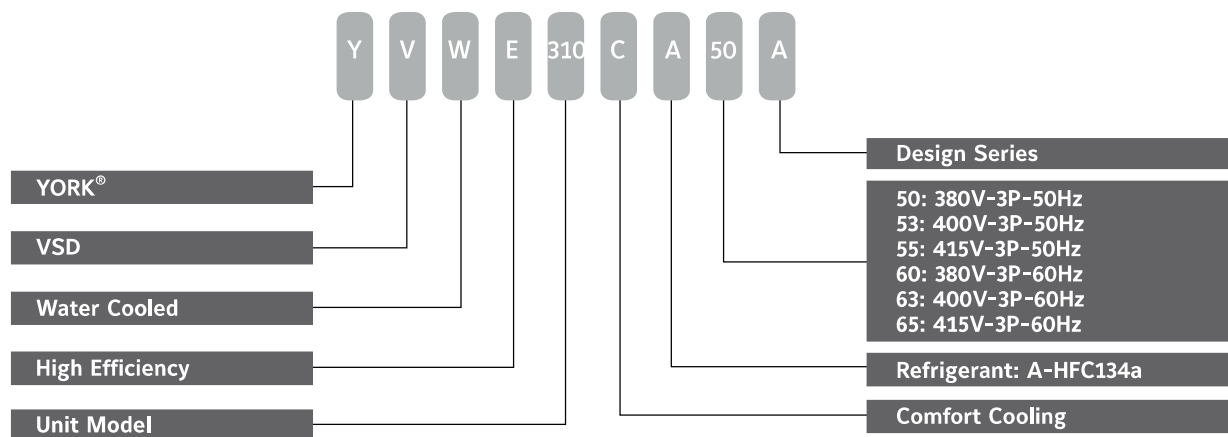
Y V W E 310 C A 50 A

YORK®

VSD

Water Cooled

High Efficiency

Unit Model

Design Series

50: 380V-3P-50Hz
53: 400V-3P-50Hz
55: 415V-3P-50Hz
60: 380V-3P-60Hz
63: 400V-3P-60Hz
65: 415V-3P-60Hz

Refrigerant: A-HFC134a

Comfort Cooling